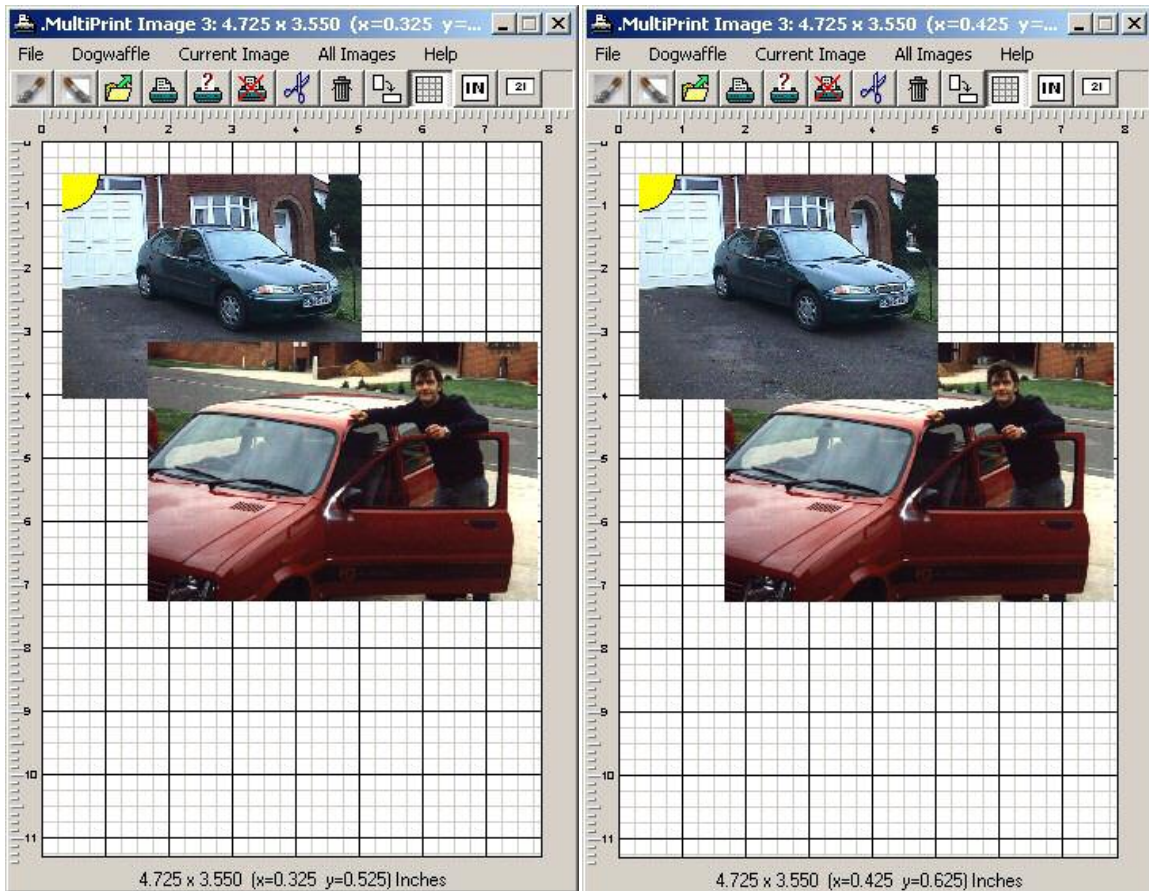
.MultiPrint Image 3: 4.725 x 3.550 (x=0.325 y=...

File Dogwaffle Current Image All Images Help

IN 2I

0 1 2 3 4 5 6 7 8

0 1 2 3 4 5 6 7 8 9 10 11

4.725 x 3.550 (x=0.325 y=0.525) Inches

.MultiPrint Image 3: 4.725 x 3.550 (x=0.425 y=...

File Dogwaffle Current Image All Images Help

IN 2I

0 1 2 3 4 5 6 7 8

0 1 2 3 4 5 6 7 8 9 10 11

4.725 x 3.550 (x=0.425 y=0.625) Inches